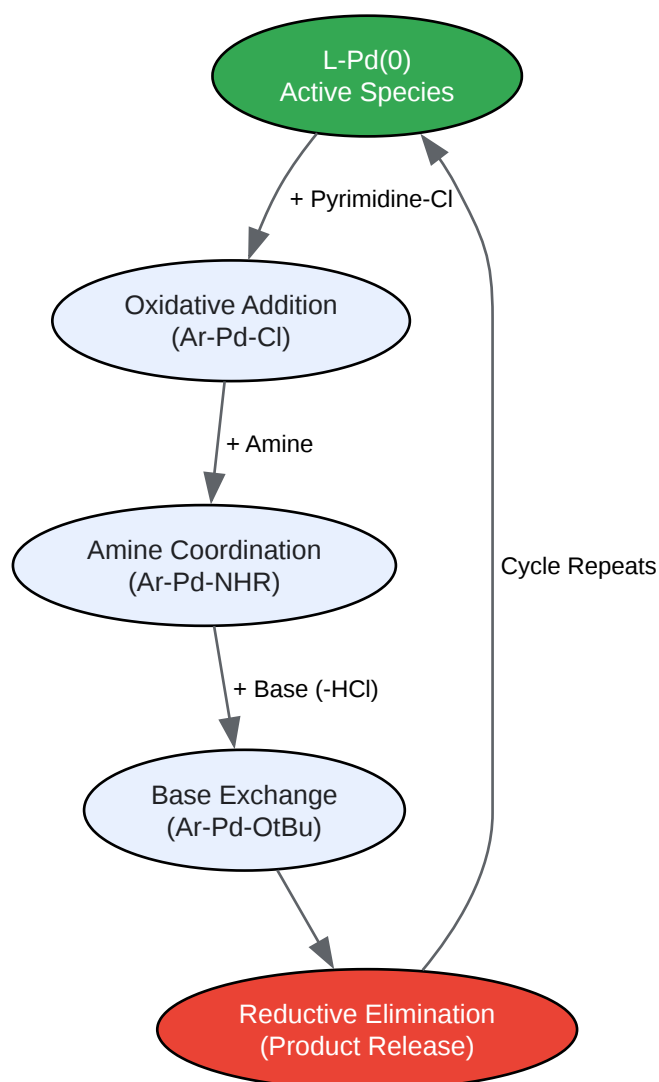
L-Pd(0)
Active Species

+ Pyrimidine-Cl

Oxidative Addition
(Ar-Pd-Cl)

+ Amine

Amine Coordination
(Ar-Pd-NHR)

+ Base (-HCl)

Base Exchange
(Ar-Pd-OtBu)

Reductive Elimination
(Product Release)

Cycle Repeats